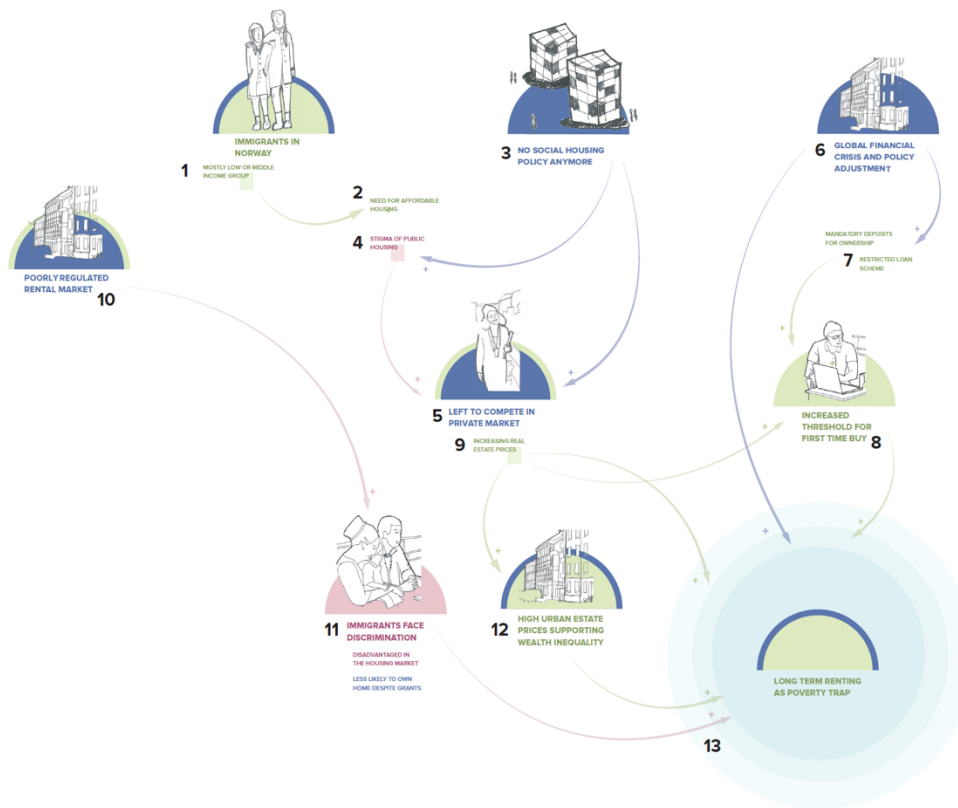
IMMIGRANTS IN NORWAY

1 MOSTLY LOW OR MIDDLE INCOME GROUP

2 NEED FOR AFFORDABLE HOUSING

4 STIGMA OF PUBLIC HOUSING

3 NO SOCIAL HOUSING POLICY ANYMORE

6 GLOBAL FINANCIAL CRISIS AND POLICY ADJUSTMENT

MANDATORY DEPOSITS FOR OWNERSHIP

7 RESTRICTED LOAN SCHEME

POORLY REGULATED RENTAL MARKET 10

5 LEFT TO COMPETE IN PRIVATE MARKET

9 INCREASING REAL ESTATE PRICES

INCREASED THRESHOLD FOR FIRST TIME BUY 8

11 IMMIGRANTS FACE DISCRIMINATION

DISADVANTAGED IN THE HOUSING MARKET

LESS LIKELY TO OWN HOME DESPITE GRANTS

12 HIGH URBAN ESTATE PRICES SUPPORTING WEALTH INEQUALITY

LONG TERM RENTING AS POVERTY TRAP

13